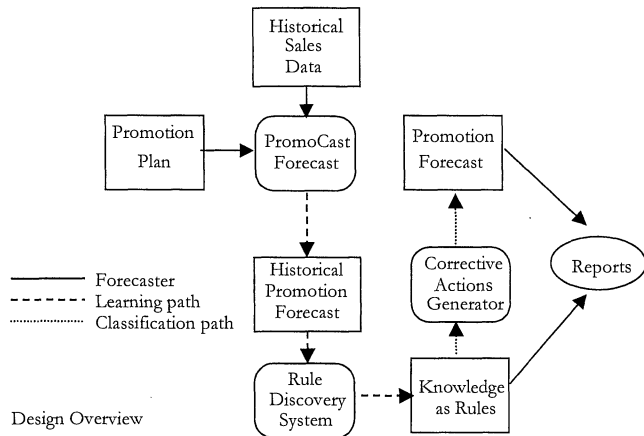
Historical Sales Data

Promotion Plan

PromoCast Forecast

Promotion Forecast

Reports

Historical Promotion Forecast

Corrective Actions Generator

Forecaster
Learning path
Classification path

Rule Discovery System

Knowledge as Rules

Design Overview